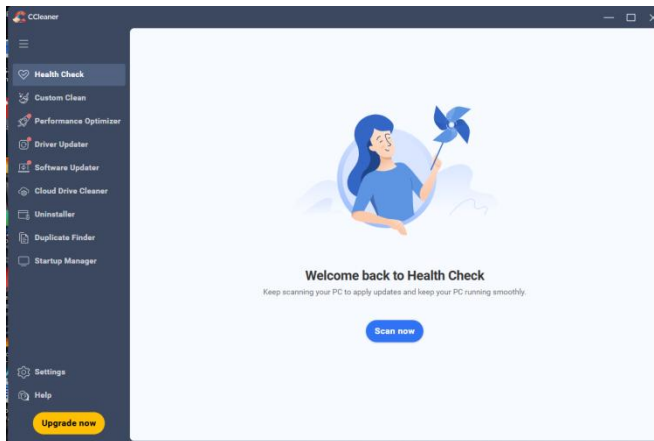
CCleaner

Health Check
Custom Clean
Performance Optimizer
Driver Updater
Software Updater
Cloud Drive Cleaner
Uninstaller
Duplicate Finder
Startup Manager

Welcome back to Health Check
Keep scanning your PC to apply updates and keep your PC running smoothly.

Scan now

Settings
Help
Upgrade now